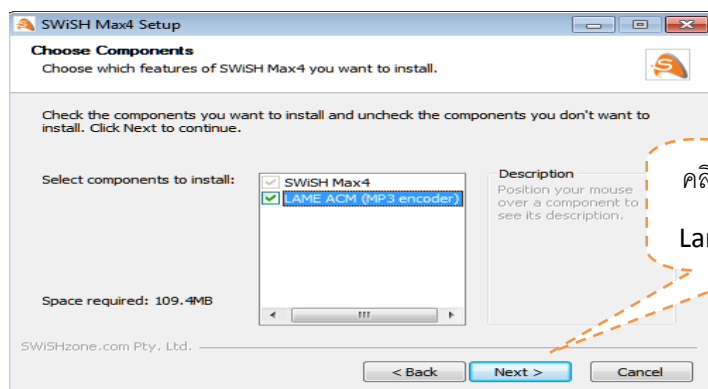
SWiSH Max4 Setup

Choose Components
Choose which features of SWiSH Max4 you want to install.

Check the components you want to install and uncheck the components you don't want to install. Click Next to continue.

Select components to install:

SWiSH Max4
LAME ACM (MP3 encoder)

Description
Position your mouse over a component to see its description.

Space required: 109.4MB

คลิ

Lar

SWiSHzone.com Pty. Ltd.

< Back
Next >
Cancel